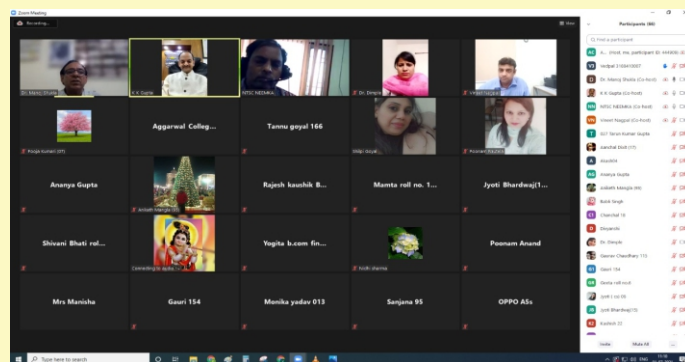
Zoom Meeting

Recording...

View

Dr. Manoj Shukla

K K Gupta

NITSC NEDNKA

Dr. Devyta

Vineet Nagpal

Pooja Kumari (37)

Aggarwal Colleg...

Tannu goyal 166

Shilpi Goyal

Poonam (0...)

Ananya Gupta

Avinash Mangla (69)

Rajesh kaushik B...

Mamta roll no. 1...

Jyoti Bhardwaj(1...

Shivani Bhati rol...

Connecting to audio...

Yogita b.com fin...

Nidhi sharma

Poonam Anand

Mrs Manisha

Gauri 154

Monika yadav 013

Sanjana 95

OPPO A5s

Participants (66)

Find a participant

Vedpal 2108418607

Dr. Manoj Shukla (Co-host)

K K Gupta (Co-host)

NITSC NEDNKA (Co-host)

Vineet Nagpal (Co-host)

Aanchal Bhati (17)

Akash04

Ananya Gupta

Avinash Mangla (69)

Balek Singh

Chanchal 18

Deepanshi

Dr. Devyta

Gaurav Chaudhary

Gauri 154

Geeta roll no.6

Jyoti Bhardwaj(15)

Kashish 23

Invite

Mute All

Type here to search